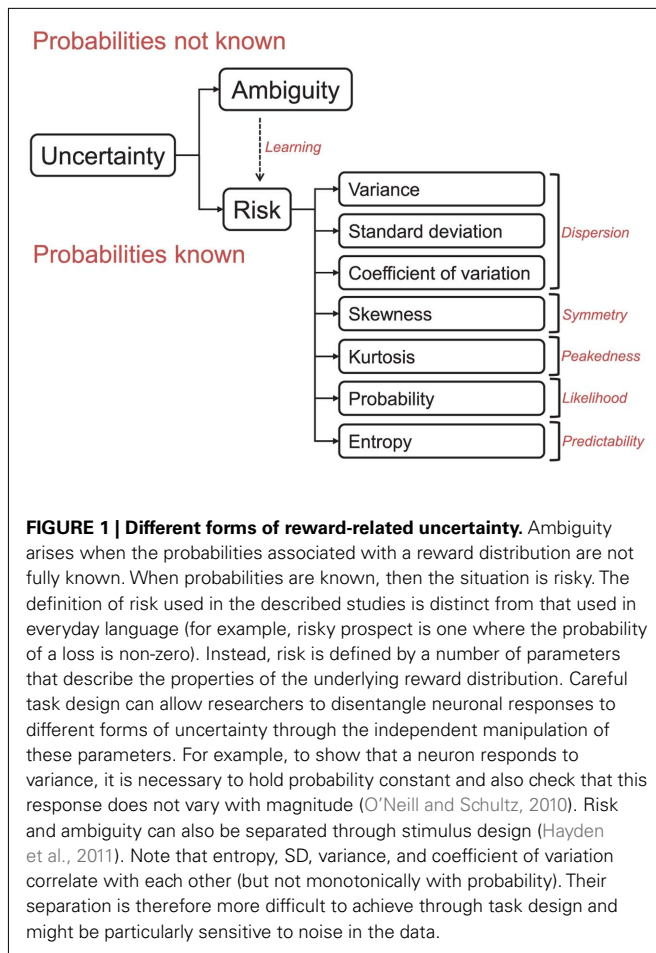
Probabilities not known

Ambiguity

Learning

Uncertainty

Risk

Probabilities known

Variance

Standard deviation

Coefficient of variation

Dispersion

Skewness

Symmetry

Kurtosis

Peakedness

Probability

Likelihood

Entropy

Predictability

**FIGURE 1 | Different forms of reward-related uncertainty.** Ambiguity arises when the probabilities associated with a reward distribution are not fully known. When probabilities are known, then the situation is risky. The definition of risk used in the described studies is distinct from that used in everyday language (for example, risky prospect is one where the probability of a loss is non-zero). Instead, risk is defined by a number of parameters that describe the properties of the underlying reward distribution. Careful task design can allow researchers to disentangle neuronal responses to different forms of uncertainty through the independent manipulation of these parameters. For example, to show that a neuron responds to variance, it is necessary to hold probability constant and also check that this response does not vary with magnitude (O'Neill and Schultz, 2010). Risk and ambiguity can also be separated through stimulus design (Hayden et al., 2011). Note that entropy, SD, variance, and coefficient of variation correlate with each other (but not monotonically with probability). Their separation is therefore more difficult to achieve through task design and might be particularly sensitive to noise in the data.